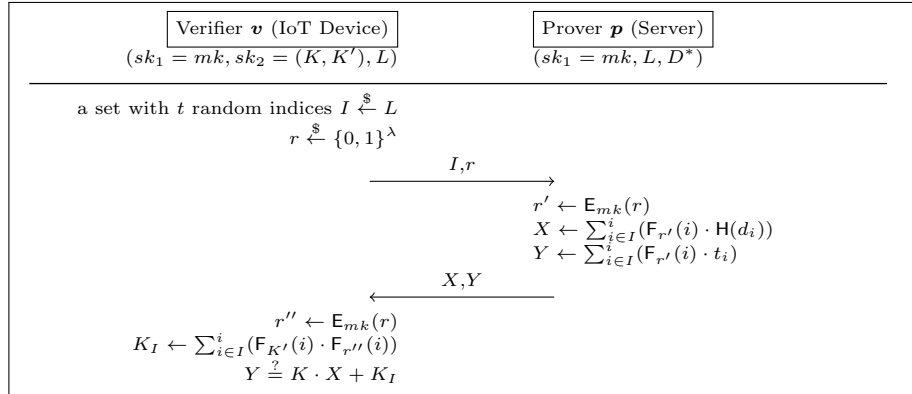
Verifier $\boldsymbol{v}$ (IoT Device)
$(sk_1 = mk, sk_2 = (K, K'), L)$

Prover $\boldsymbol{p}$ (Server)
$(sk_1 = mk, L, D^*)$

a set with $t$ random indices $I \stackrel{\$}{\leftarrow} L$
$r \stackrel{\$}{\leftarrow} \{0,1\}^\lambda$

$I, r$

$r' \leftarrow \mathsf{E}_{mk}(r)$
$X \leftarrow \sum_{i \in I}^{i}(\mathsf{F}_{r'}(i) \cdot \mathsf{H}(d_i))$
$Y \leftarrow \sum_{i \in I}^{i}(\mathsf{F}_{r'}(i) \cdot t_i)$

$X, Y$

$r'' \leftarrow \mathsf{E}_{mk}(r)$
$K_I \leftarrow \sum_{i \in I}^{i}(\mathsf{F}_{K'}(i) \cdot \mathsf{F}_{r''}(i))$
$Y \stackrel{?}{=} K \cdot X + K_I$